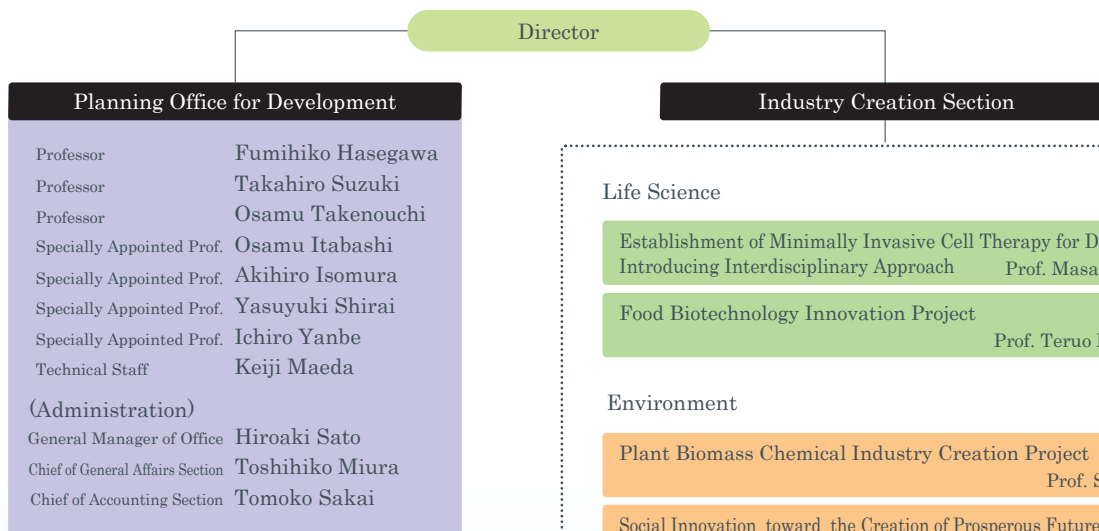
Director

Planning Office for Development

Professor Fumihiko Hasegawa
Professor Takahiro Suzuki
Professor Osamu Takenouchi
Specially Appointed Prof. Osamu Itabashi
Specially Appointed Prof. Akihiro Isomura
Specially Appointed Prof. Yasuyuki Shirai
Specially Appointed Prof. Ichiro Yanbe
Technical Staff Keiji Maeda

(Administration)
General Manager of Office Hiroaki Sato
Chief of General Affairs Section Toshihiko Miura
Chief of Accounting Section Tomoko Sakai

Industry Creation Section

Life Science

Establishment of Minimally Invasive Cell Therapy for D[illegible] Introducing Interdisciplinary Approach Prof. Masa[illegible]

Food Biotechnology Innovation Project
Prof. Teruo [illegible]

Environment

Plant Biomass Chemical Industry Creation Project
Prof. S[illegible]

Social Innovation toward the Creation of Prosperous Future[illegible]